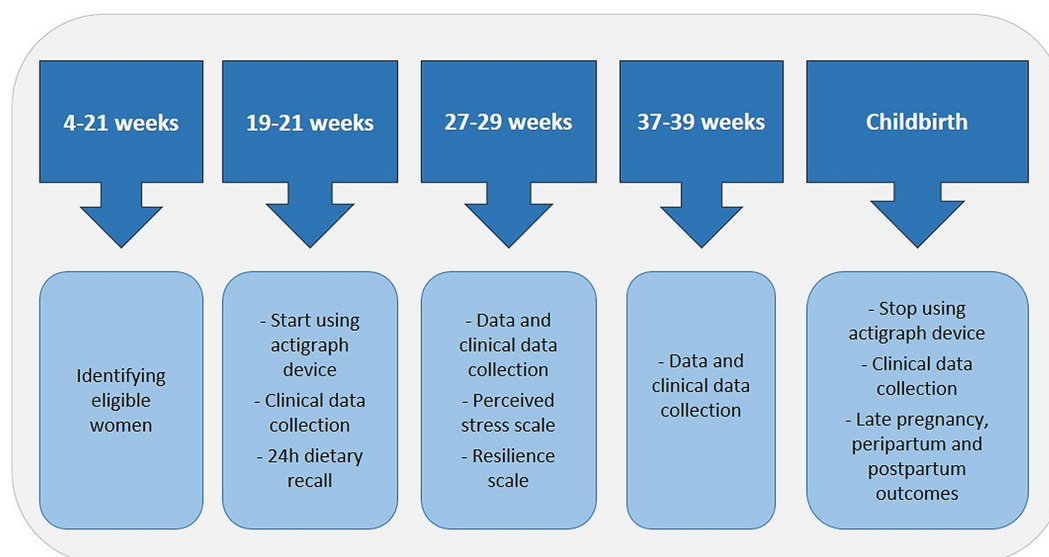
4-21 weeks

Identifying eligible women

19-21 weeks

- Start using actigraph device
- Clinical data collection
- 24h dietary recall

27-29 weeks

- Data and clinical data collection
- Perceived stress scale
- Resilience scale

37-39 weeks

- Data and clinical data collection

Childbirth

- Stop using actigraph device
- Clinical data collection
- Late pregnancy, peripartum and postpartum outcomes